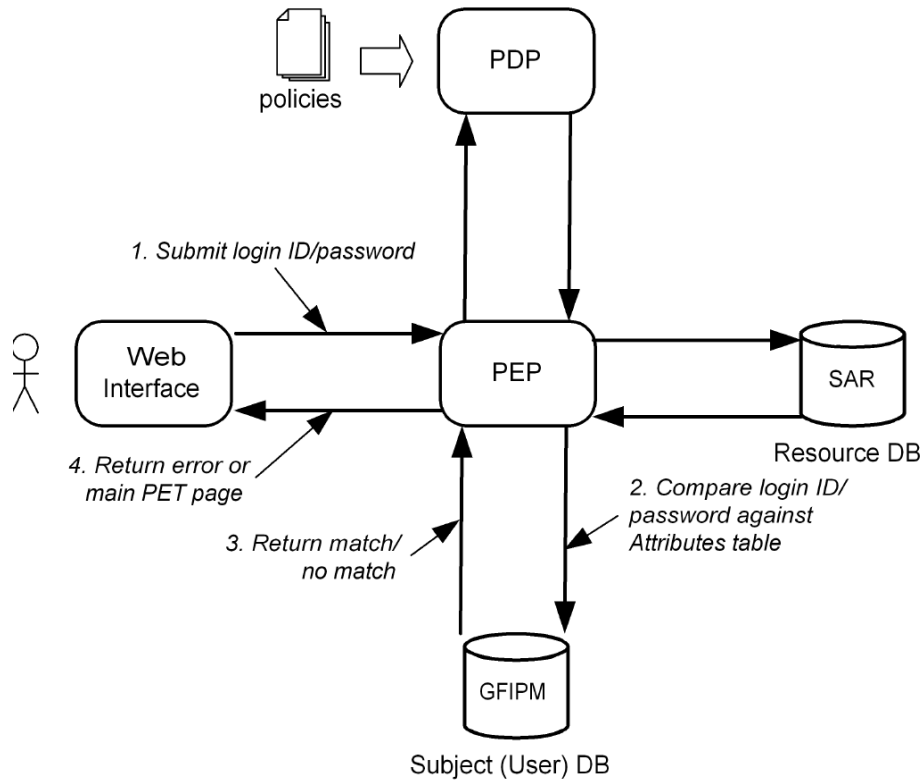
policies

PDP

1. Submit login ID/password

Web Interface

PEP

SAR

Resource DB

4. Return error or main PET page

2. Compare login ID/ password against Attributes table

3. Return match/ no match

GFIPM

Subject (User) DB